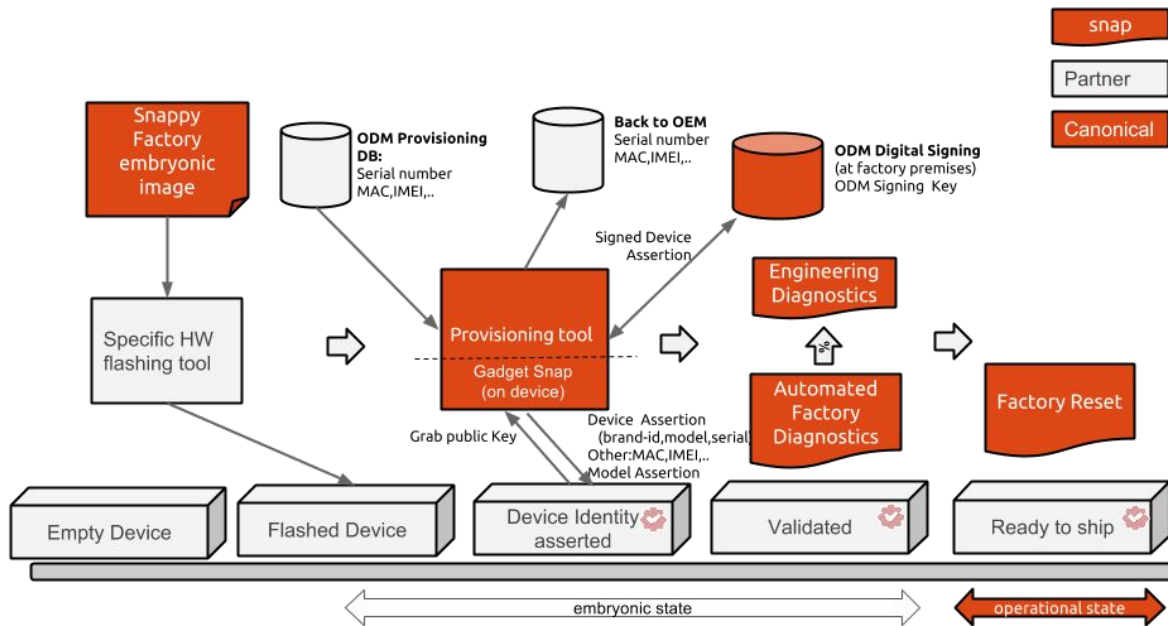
snap

Partner

Canonical

Snappy Factory embryonic image

ODM Provisioning DB:
Serial number
MAC,IMEI,..

Back to OEM
Serial number
MAC,IMEI,..

ODM Digital Signing
(at factory premises)
ODM Signing Key

Signed Device Assertion

Engineering Diagnostics

Specific HW flashing tool

Provisioning tool

Gadget Snap (on device)

Automated Factory Diagnostics

Factory Reset

Grab public Key

Device Assertion
(brand-id,model,serial)
Other:MAC,IMEI,..
Model Assertion

Empty Device

Flashed Device

Device Identity asserted

Validated

Ready to ship

embryonic state

operational state